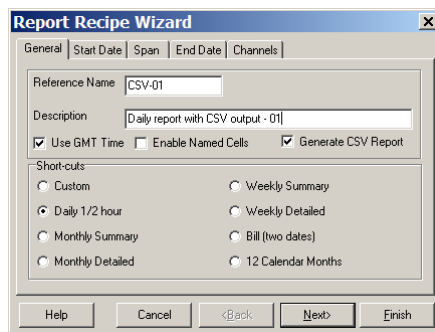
Report Recipe Wizard

General | Start Date | Span | End Date | Channels

Reference Name CSV-01

Description Daily report with CSV output - 01

Use GMT Time
Enable Named Cells
Generate CSV Report

Short-cuts

Custom
Weekly Summary
Daily 1/2 hour
Weekly Detailed
Monthly Summary
Bill (two dates)
Monthly Detailed
12 Calendar Months

Help
Cancel
<Back
Next>
Finish